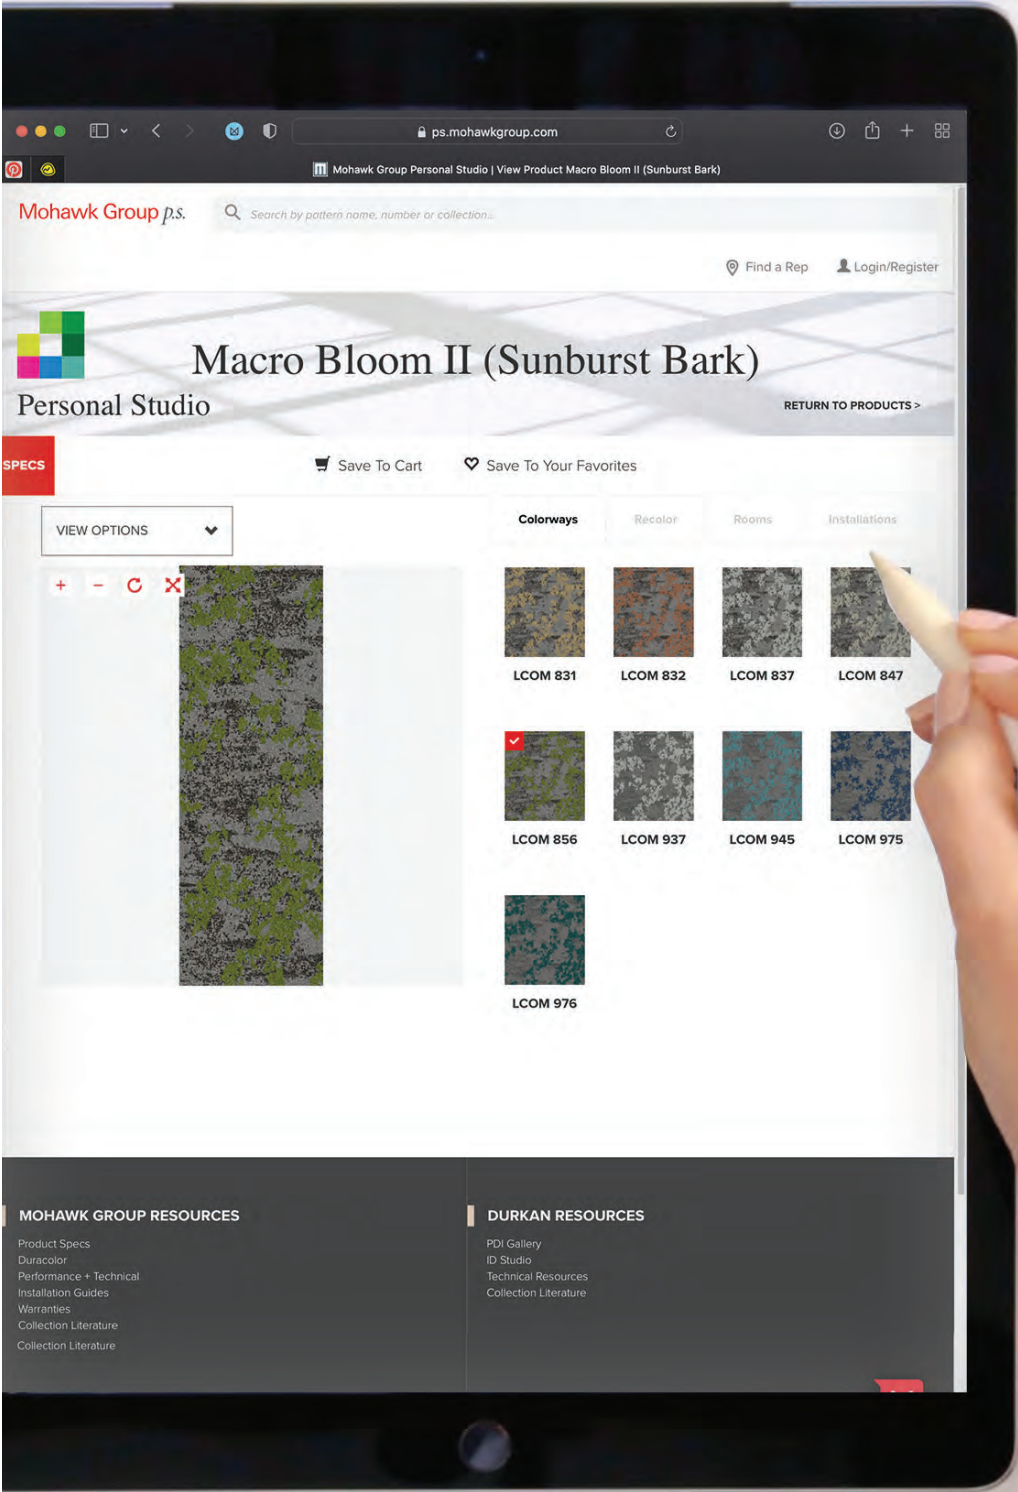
ps.mohawkgroup.com

Mohawk Group Personal Studio | View Product Macro Bloom II (Sunburst Bark)

Mohawk Group p.s.

Search by pattern name, number or collection...

Find a Rep

Login/Register

Macro Bloom II (Sunburst Bark)

Personal Studio

RETURN TO PRODUCTS >

SPECS

Save To Cart

Save To Your Favorites

VIEW OPTIONS

Colorways

Recolor

Rooms

Installations

+ − C X

LCOM 831

LCOM 832

LCOM 837

LCOM 847

LCOM 856

LCOM 937

LCOM 945

LCOM 975

LCOM 976

MOHAWK GROUP RESOURCES

Product Specs
Duracolor
Performance + Technical
Installation Guides
Warranties
Collection Literature

Collection Literature

DURKAN RESOURCES

PDI Gallery
ID Studio
Technical Resources
Collection Literature